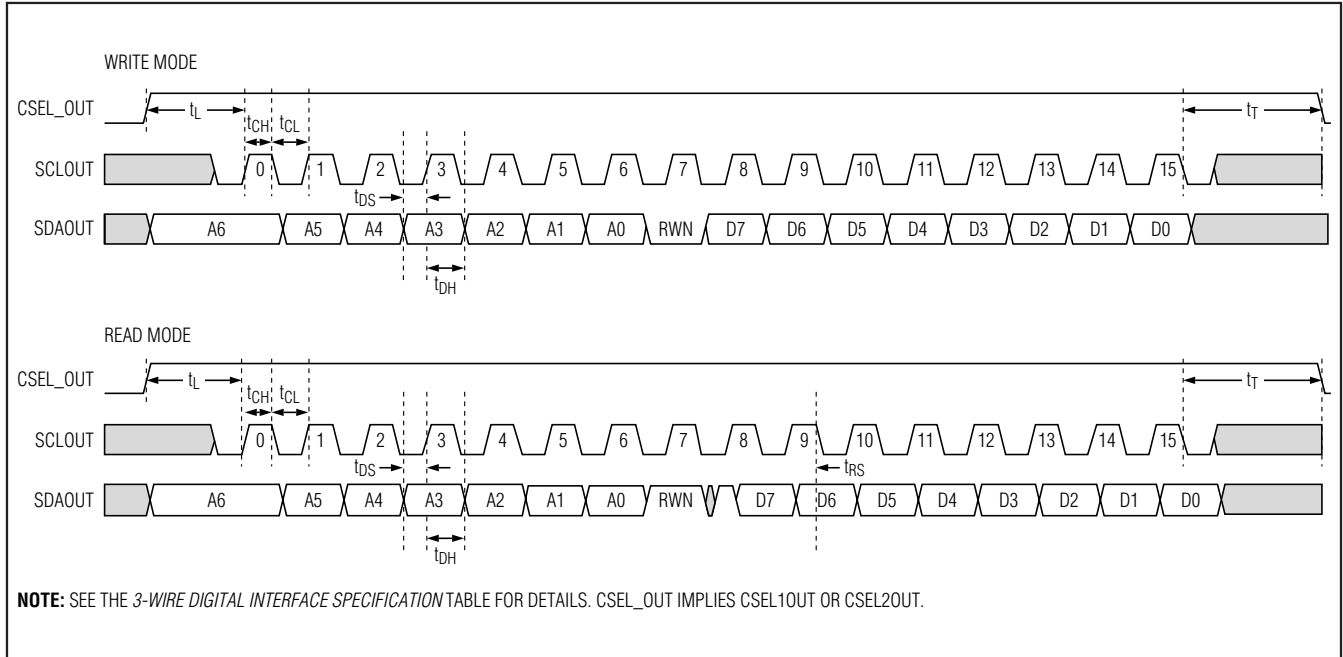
WRITE MODE

CSEL_OUT

$t_L$

$t_T$

$t_{CH}$ $t_{CL}$

SCLOUT

0 1 2 3 4 5 6 7 8 9 10 11 12 13 14 15

$t_{DS}$

SDAOUT

A6 A5 A4 A3 A2 A1 A0 RWN D7 D6 D5 D4 D3 D2 D1 D0

$t_{DH}$

READ MODE

CSEL_OUT

$t_L$

$t_T$

$t_{CH}$ $t_{CL}$

SCLOUT

0 1 2 3 4 5 6 7 8 9 10 11 12 13 14 15

$t_{DS}$

$t_{RS}$

SDAOUT

A6 A5 A4 A3 A2 A1 A0 RWN D7 D6 D5 D4 D3 D2 D1 D0

$t_{DH}$

NOTE: SEE THE 3-WIRE DIGITAL INTERFACE SPECIFICATION TABLE FOR DETAILS. CSEL_OUT IMPLIES CSEL1OUT OR CSEL2OUT.